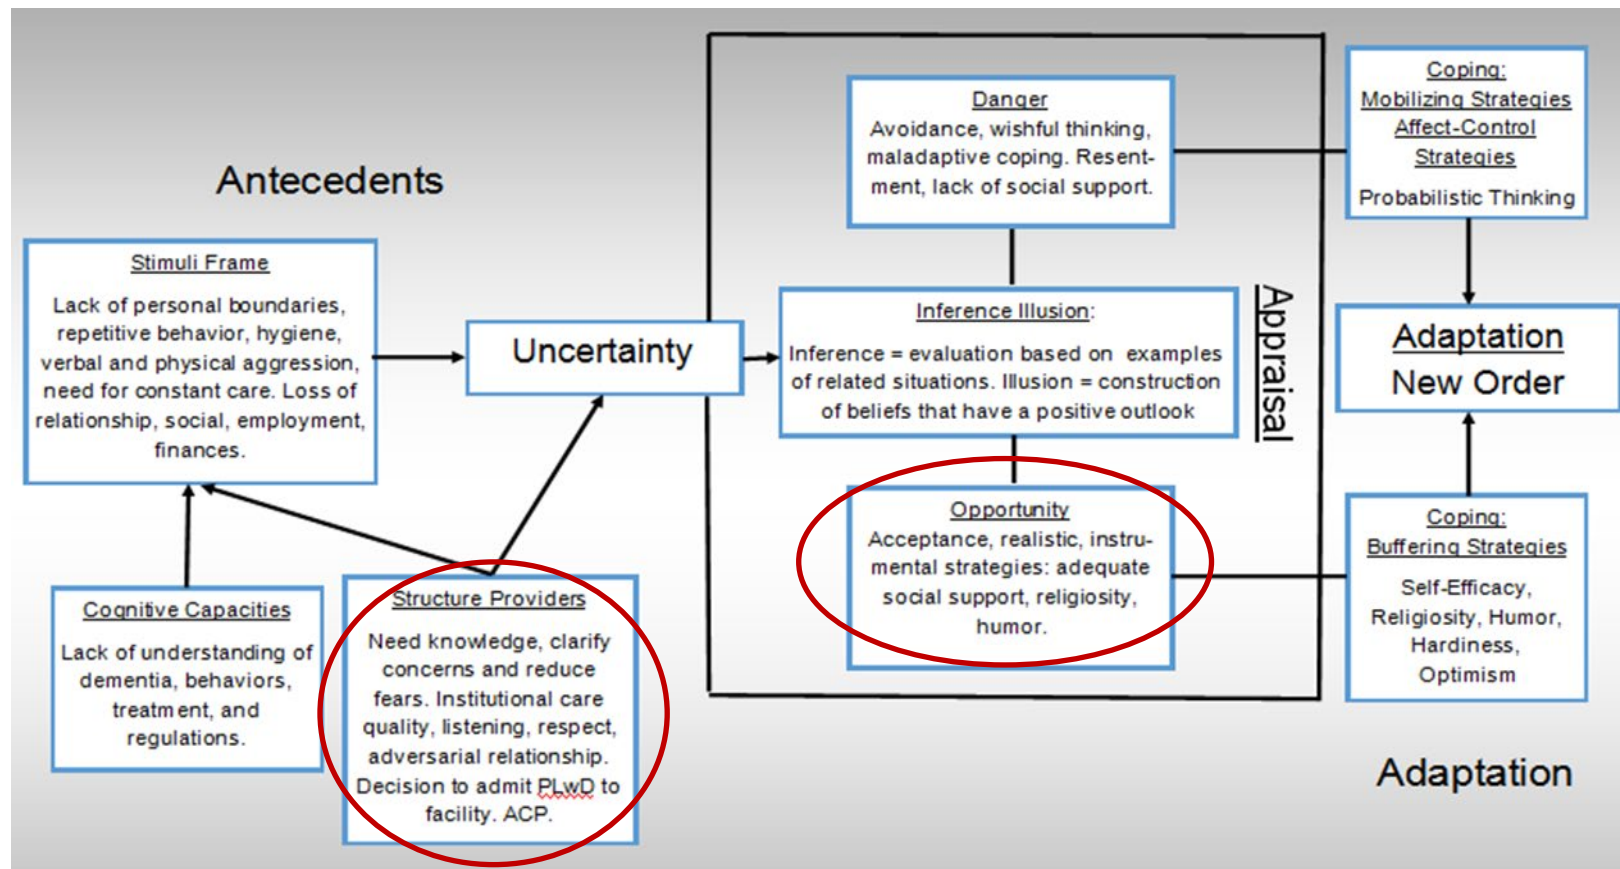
Antecedents

Stimuli Frame

Lack of personal boundaries, repetitive behavior, hygiene, verbal and physical aggression, need for constant care. Loss of relationship, social, employment, finances.

Uncertainty

Cognitive Capacities

Lack of understanding of dementia, behaviors, treatment, and regulations.

Structure Providers

Need knowledge, clarify concerns and reduce fears. Institutional care quality, listening, respect, adversarial relationship. Decision to admit PLwD to facility. ACP.

Danger
Avoidance, wishful thinking, maladaptive coping. Resentment, lack of social support.

Inference Illusion:

Inference = evaluation based on examples of related situations. Illusion = construction of beliefs that have a positive outlook

Opportunity
Acceptance, realistic, instrumental strategies: adequate social support, religiosity, humor.

Appraisal

Coping:
Mobilizing Strategies
Affect-Control
Strategies

Probabilistic Thinking

Adaptation
New Order

Coping:
Buffering Strategies

Self-Efficacy, Religiosity, Humor, Hardiness, Optimism

Adaptation